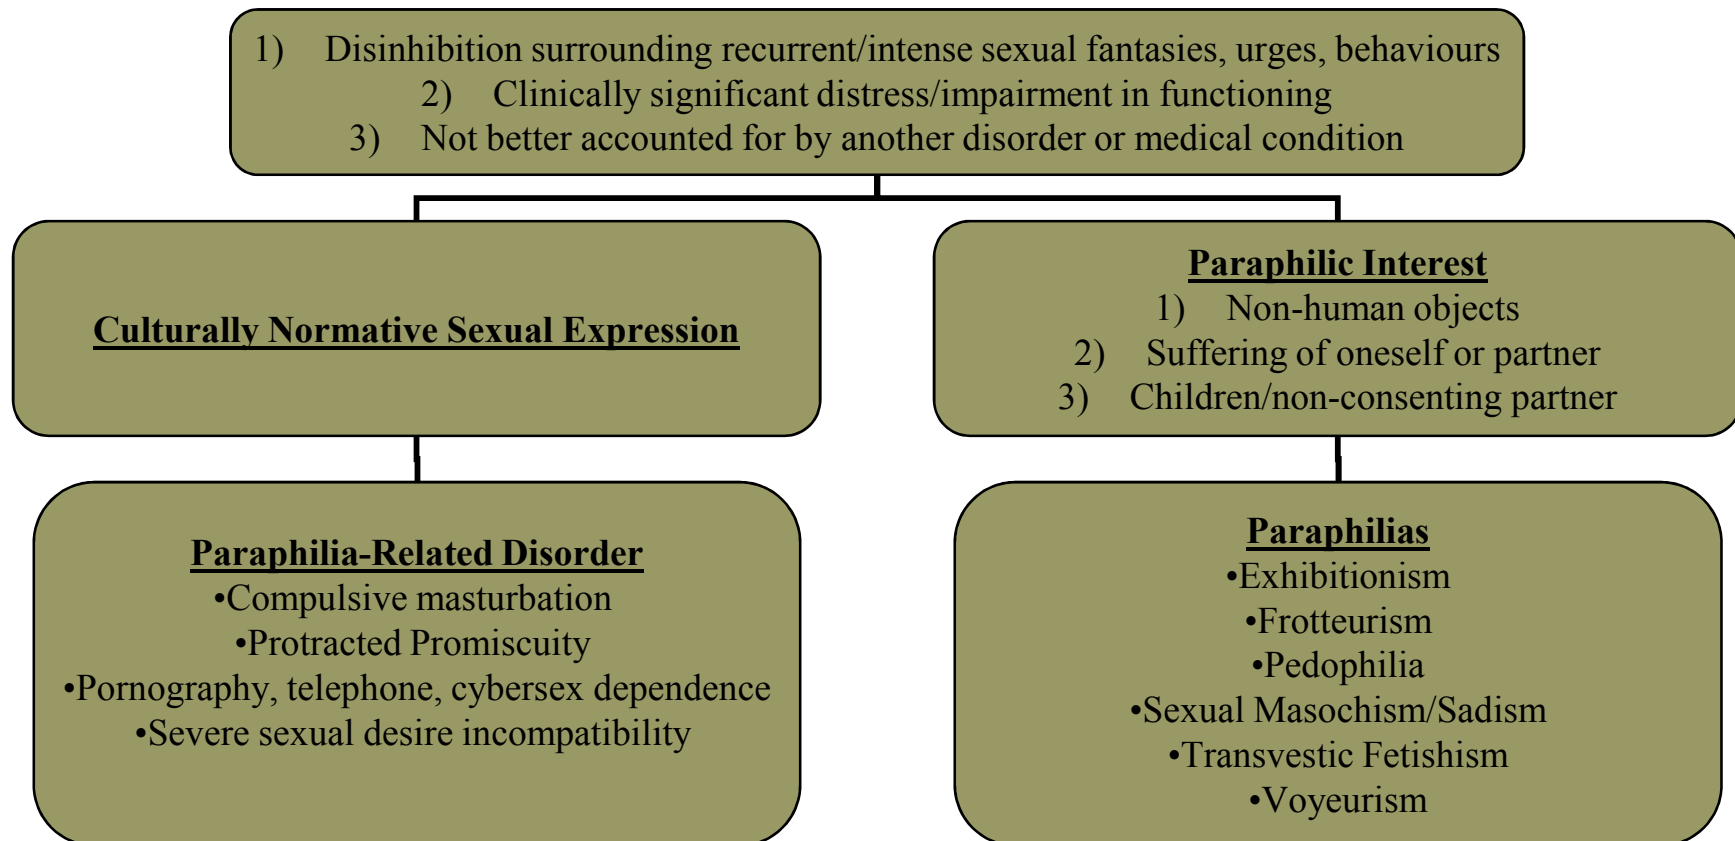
1) Disinhibition surrounding recurrent/intense sexual fantasies, urges, behaviours
2) Clinically significant distress/impairment in functioning
3) Not better accounted for by another disorder or medical condition

Culturally Normative Sexual Expression

Paraphilic Interest
1) Non-human objects
2) Suffering of oneself or partner
3) Children/non-consenting partner

Paraphilia-Related Disorder
•Compulsive masturbation
•Protracted Promiscuity
•Pornography, telephone, cybersex dependence
•Severe sexual desire incompatibility

Paraphilias
•Exhibitionism
•Frotteurism
•Pedophilia
•Sexual Masochism/Sadism
•Transvestic Fetishism
•Voyeurism